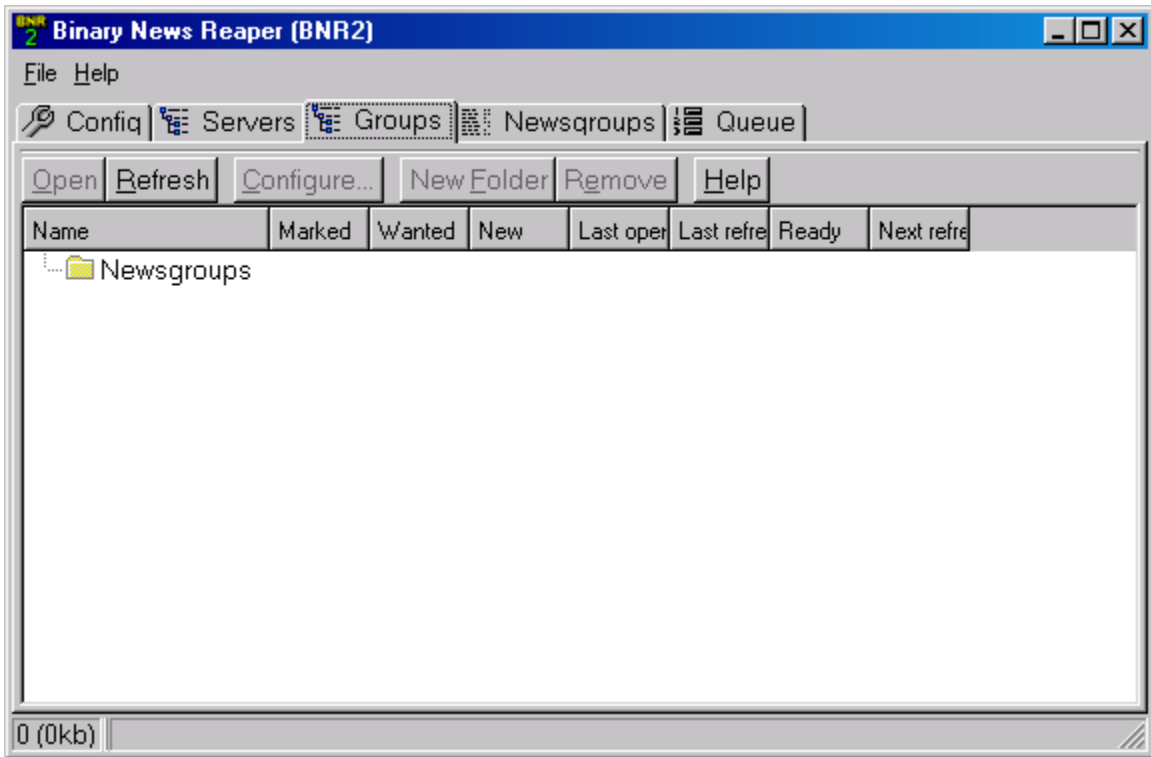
BNR 2 Binary News Reaper (BNR2)

File Help

Config | Servers | Groups | Newsgroups | Queue

Open | Refresh | Configure... | New Folder | Remove | Help

| Name | Marked | Wanted | New | Last oper | Last refre | Ready | Next refre |
|---|---|---|---|---|---|---|---|
| Newsgroups | | | | | | | |

0 (0kb)